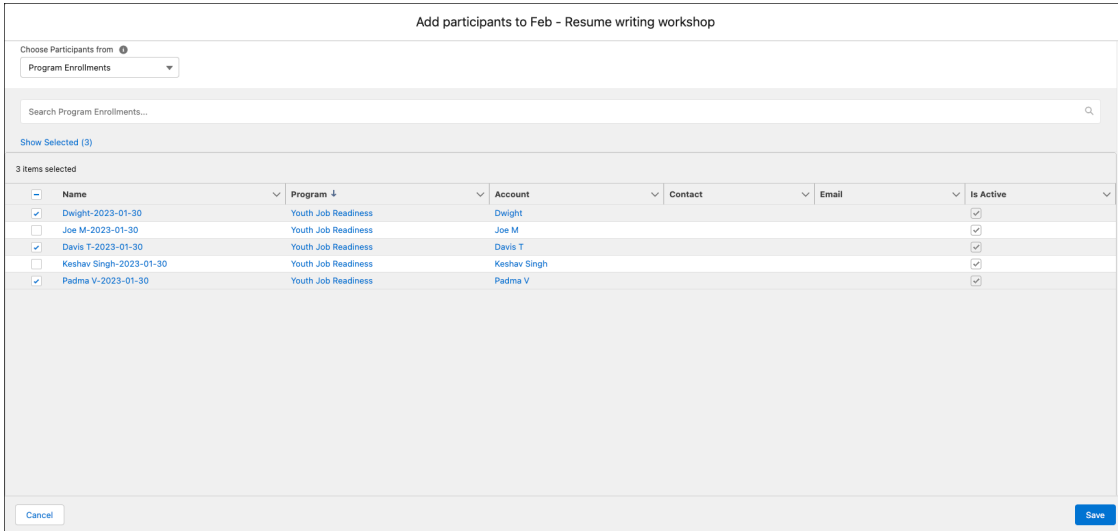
Add participants to Feb - Resume writing workshop

Choose Participants from

Program Enrollments

Search Program Enrollments...

Show Selected (3)

3 items selected

| Name | Program ↓ | Account | Contact | Email | Is Active |
|---|---|---|---|---|---|
| Dwight-2023-01-30 | Youth Job Readiness | Dwight | | | |
| Joe M-2023-01-30 | Youth Job Readiness | Joe M | | | |
| Davis T-2023-01-30 | Youth Job Readiness | Davis T | | | |
| Keshav Singh-2023-01-30 | Youth Job Readiness | Keshav Singh | | | |
| Padma V-2023-01-30 | Youth Job Readiness | Padma V | | | |

Cancel

Save